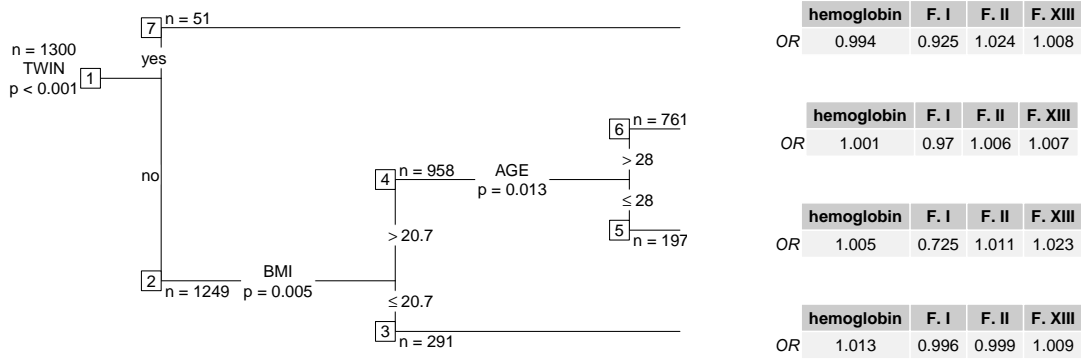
n = 1300
TWIN
p < 0.001
1

7 n = 51

yes

no

2 n = 1249

BMI
p = 0.005

4 n = 958

> 20.7

≤ 20.7

3 n = 291

AGE
p = 0.013

6 n = 761

> 28

≤ 28

5 n = 197

| | hemoglobin | F. I | F. II | F. XIII |
|---|---|---|---|---|
| *OR* | 0.994 | 0.925 | 1.024 | 1.008 |

| | hemoglobin | F. I | F. II | F. XIII |
|---|---|---|---|---|
| *OR* | 1.001 | 0.97 | 1.006 | 1.007 |

| | hemoglobin | F. I | F. II | F. XIII |
|---|---|---|---|---|
| *OR* | 1.005 | 0.725 | 1.011 | 1.023 |

| | hemoglobin | F. I | F. II | F. XIII |
|---|---|---|---|---|
| *OR* | 1.013 | 0.996 | 0.999 | 1.009 |